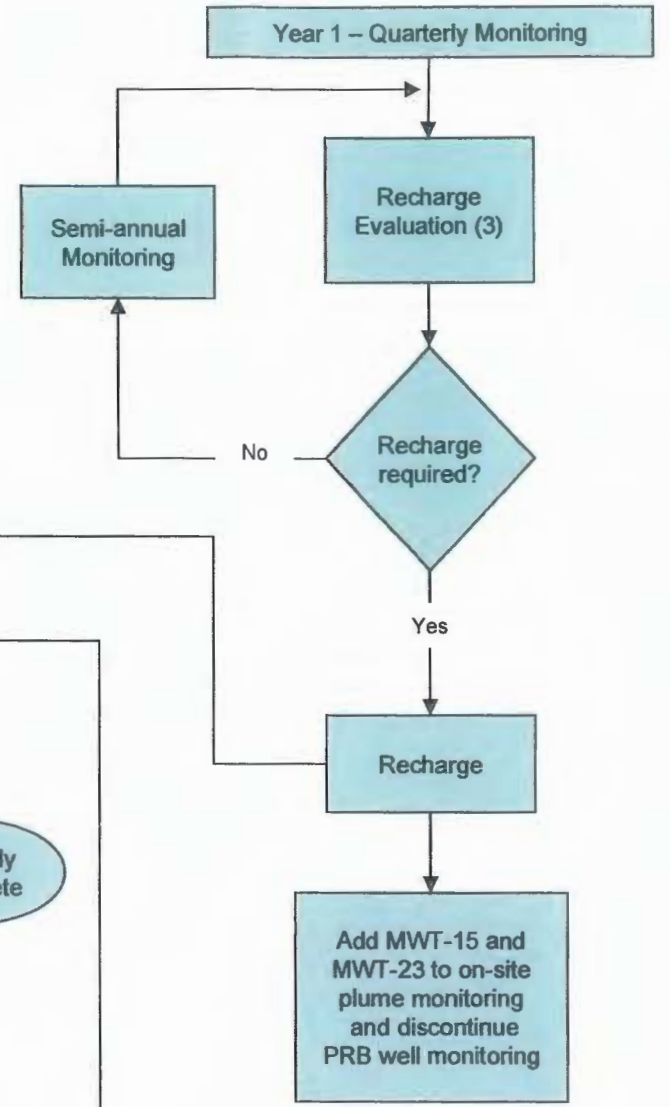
Year 1 – Quarterly Monitoring

Semi-annual Monitoring

Recharge Evaluation (3)

No

Recharge required?

Yes

Recharge

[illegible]ly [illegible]ete

Add MWT-15 and MWT-23 to on-site plume monitoring and discontinue PRB well monitoring